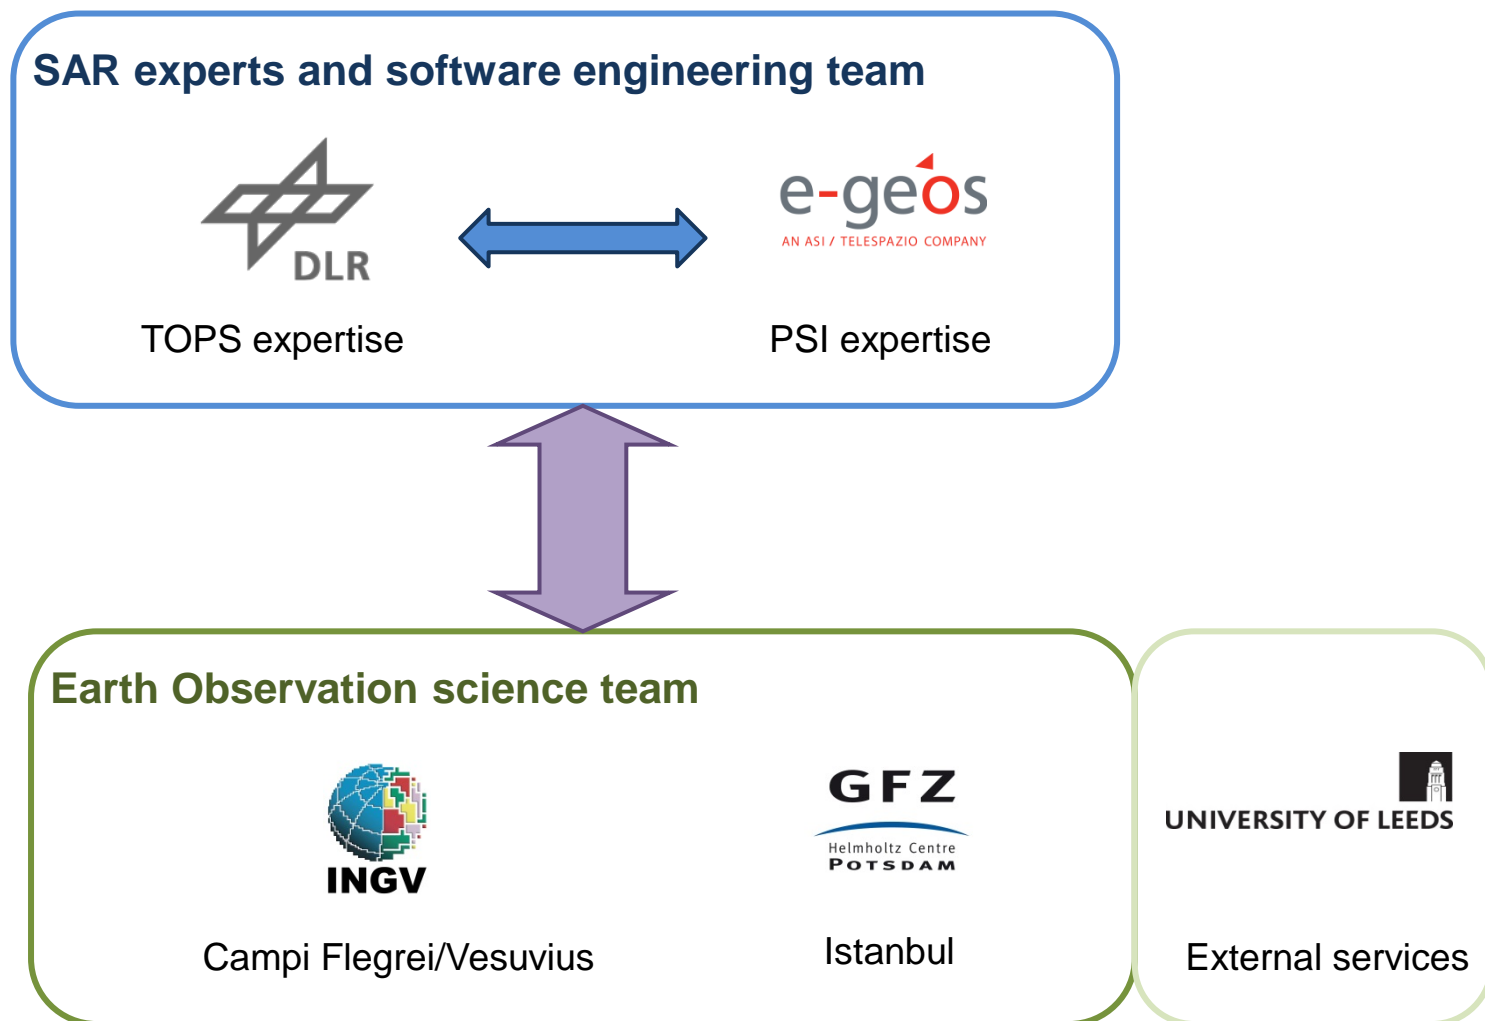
SAR experts and software engineering team

DLR

TOPS expertise

e-geos
AN ASI / TELESPAZIO COMPANY

PSI expertise

Earth Observation science team

INGV

Campi Flegrei/Vesuvius

GFZ
Helmholtz Centre
POTSDAM

Istanbul

UNIVERSITY OF LEEDS

External services